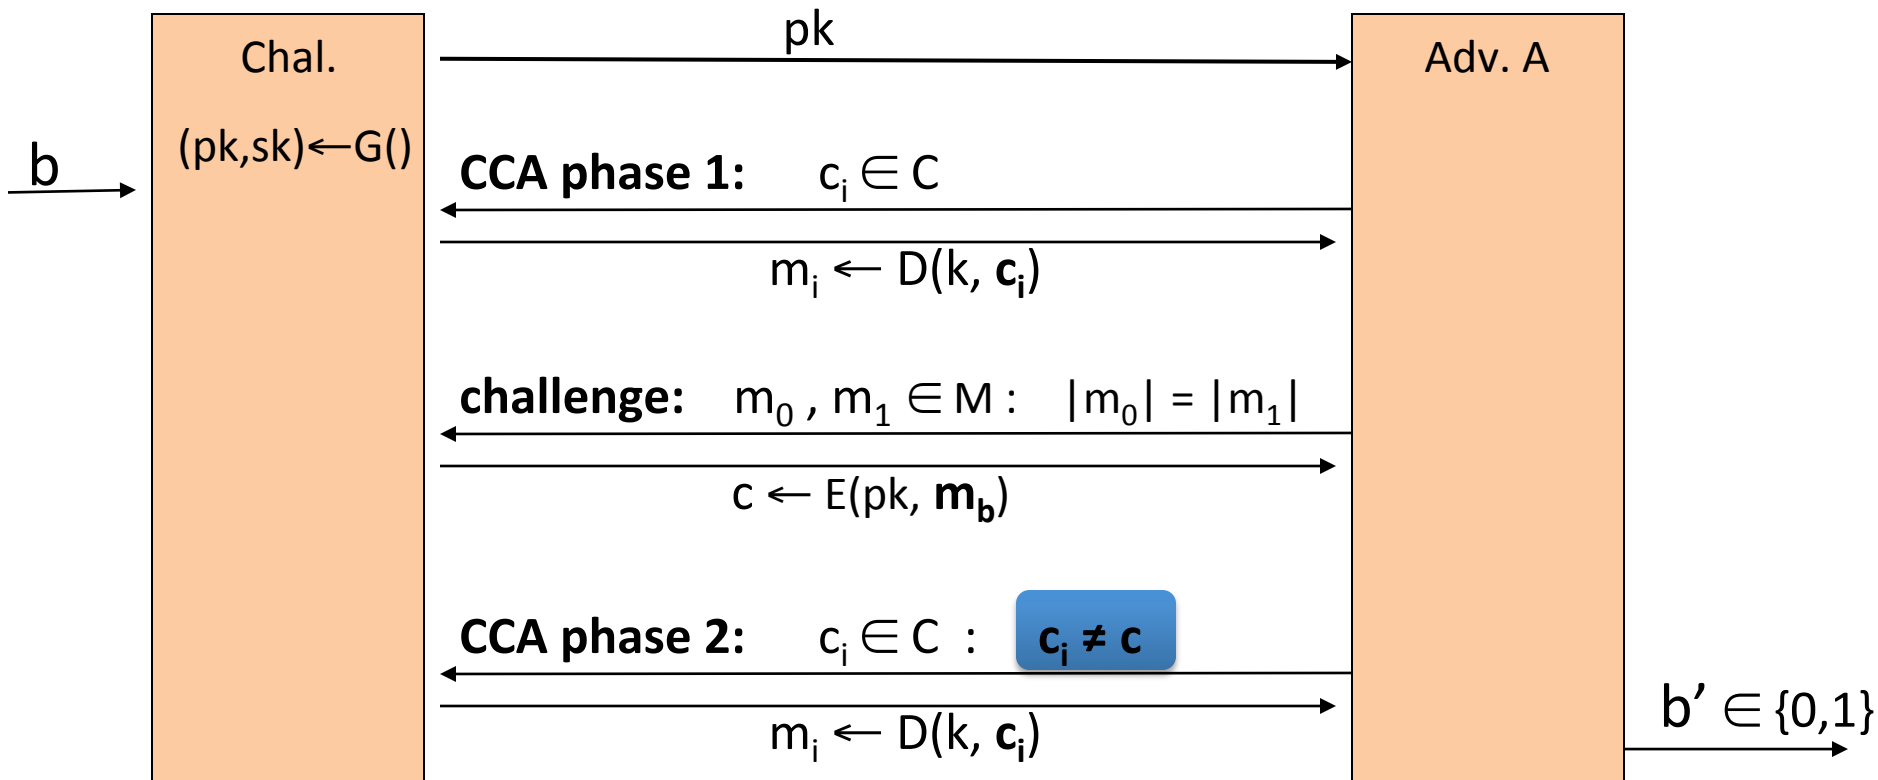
Chal.

$(pk,sk) \leftarrow G()$

b

pk

Adv. A

**CCA phase 1:** $c_i \in C$

$m_i \leftarrow D(k, \mathbf{c_i})$

**challenge:** $m_0 , m_1 \in M$ : $|m_0| = |m_1|$

$c \leftarrow E(pk, \mathbf{m_b})$

**CCA phase 2:** $c_i \in C$ : $\mathbf{c_i \neq c}$

$m_i \leftarrow D(k, \mathbf{c_i})$

$b' \in \{0,1\}$